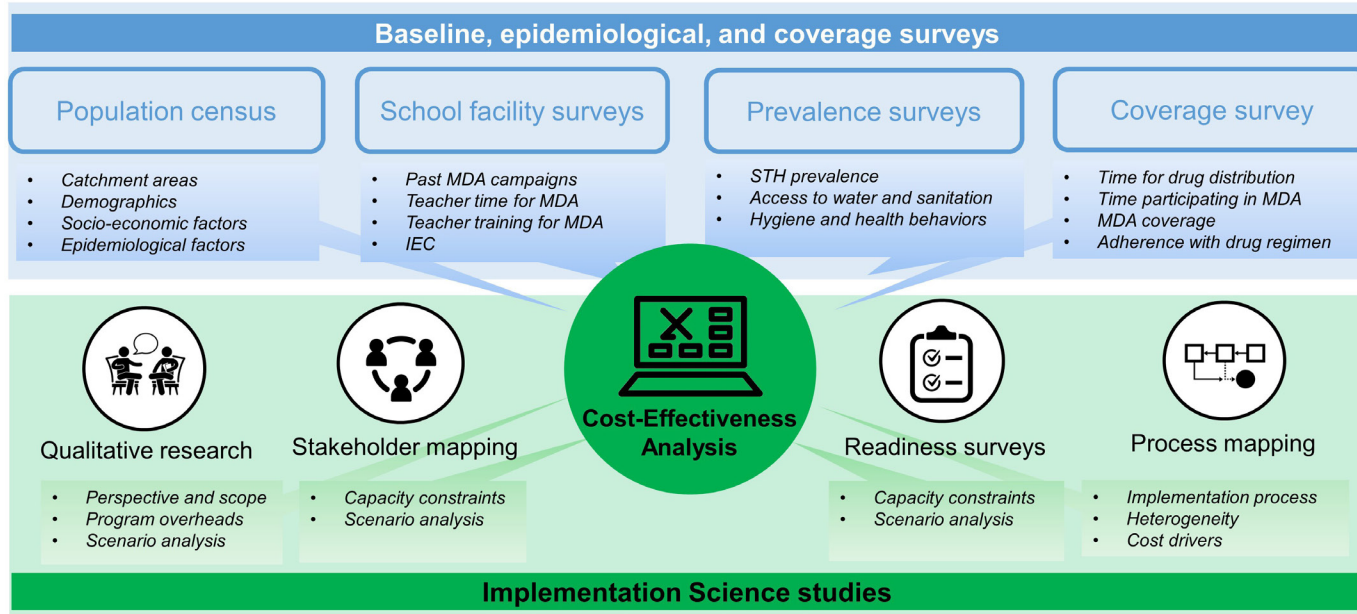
Baseline, epidemiological, and coverage surveys

Population census
- Catchment areas
- Demographics
- Socio-economic factors
- Epidemiological factors

School facility surveys
- Past MDA campaigns
- Teacher time for MDA
- Teacher training for MDA
- IEC

Prevalence surveys
- STH prevalence
- Access to water and sanitation
- Hygiene and health behaviors

Coverage survey
- Time for drug distribution
- Time participating in MDA
- MDA coverage
- Adherence with drug regimen

Cost-Effectiveness Analysis

Qualitative research
- Perspective and scope
- Program overheads
- Scenario analysis

Stakeholder mapping
- Capacity constraints
- Scenario analysis

Readiness surveys
- Capacity constraints
- Scenario analysis

Process mapping
- Implementation process
- Heterogeneity
- Cost drivers

Implementation Science studies